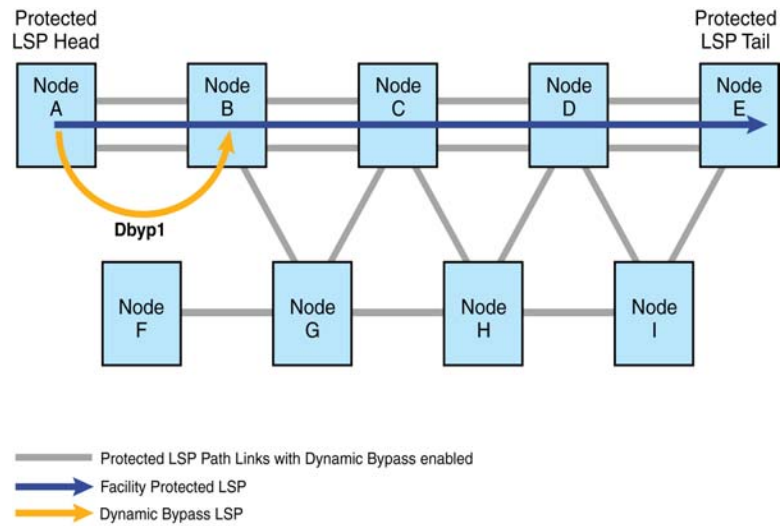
Protected LSP Head

Protected LSP Tail

Node A

Node B

Node C

Node D

Node E

Dbyp1

Node F

Node G

Node H

Node I

Protected LSP Path Links with Dynamic Bypass enabled

Facility Protected LSP

Dynamic Bypass LSP